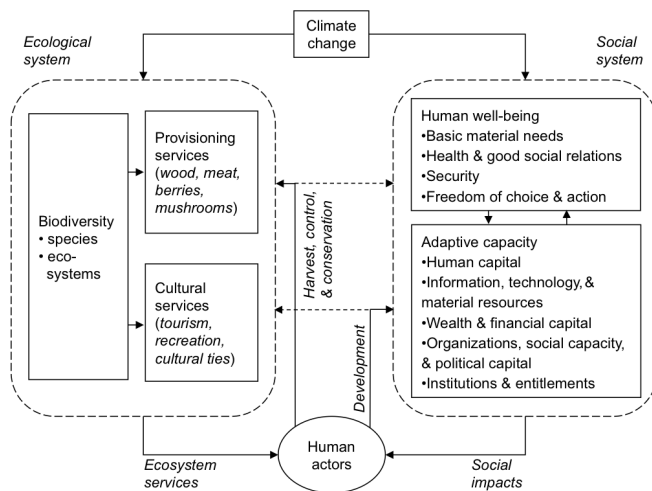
Climate change

Ecological system

Social system

Biodiversity
• species
• ecosystems

Provisioning services (wood, meat, berries, mushrooms)

Cultural services (tourism, recreation, cultural ties)

Harvest, control, & conservation

Development

Human well-being
•Basic material needs
•Health & good social relations
•Security
•Freedom of choice & action

Adaptive capacity
•Human capital
•Information, technology, & material resources
•Wealth & financial capital
•Organizations, social capacity, & political capital
•Institutions & entitlements

Human actors

Ecosystem services

Social impacts